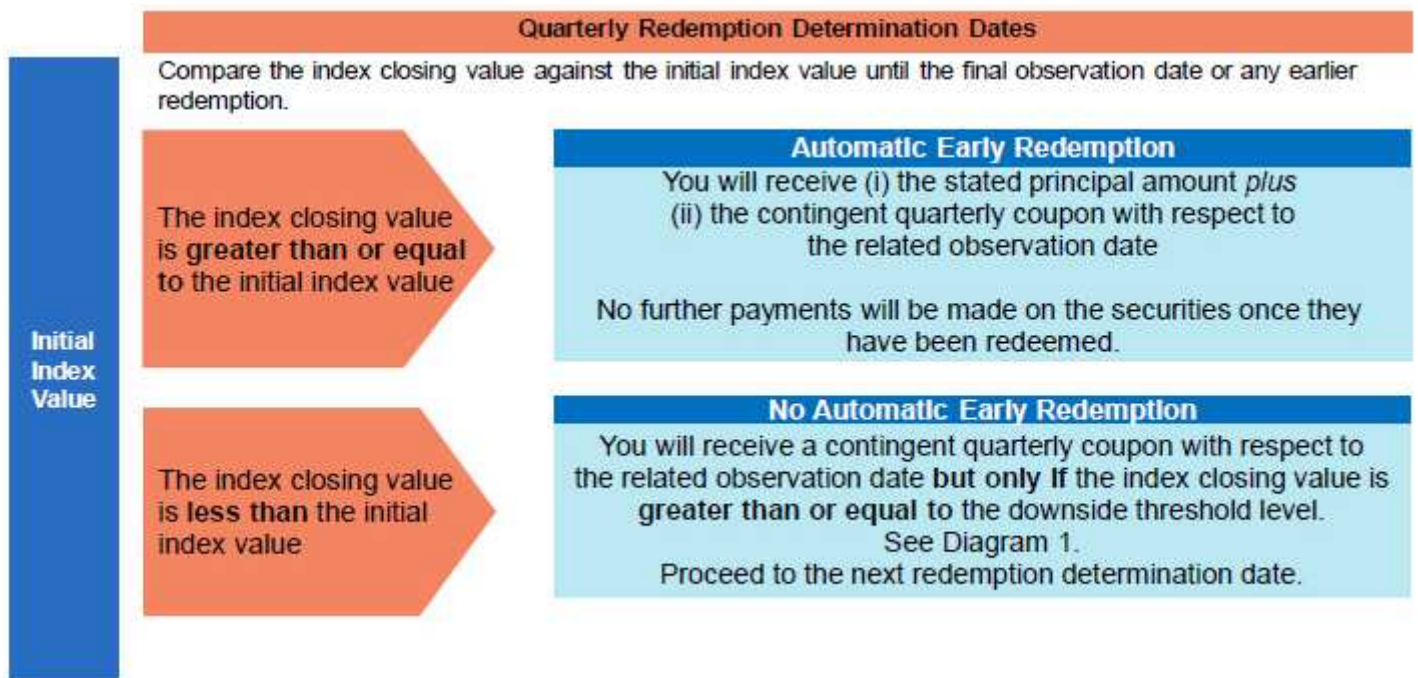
Quarterly Redemption Determination Dates

Compare the index closing value against the initial index value until the final observation date or any earlier redemption.

Initial Index Value

The index closing value is greater than or equal to the initial index value

Automatic Early Redemption

You will receive (i) the stated principal amount plus (ii) the contingent quarterly coupon with respect to the related observation date

No further payments will be made on the securities once they have been redeemed.

The index closing value is less than the initial index value

No Automatic Early Redemption

You will receive a contingent quarterly coupon with respect to the related observation date but only if the index closing value is greater than or equal to the downside threshold level. See Diagram 1. Proceed to the next redemption determination date.